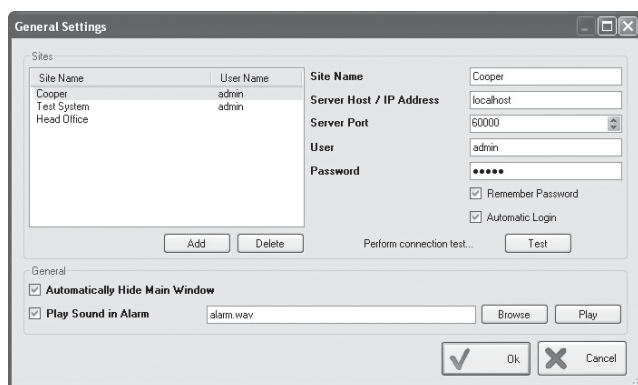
General Settings

Sites

| Site Name | User Name |
|---|---|
| Cooper | admin |
| Test System | admin |
| Head Office | |

Add Delete

Site Name Cooper
Server Host / IP Address localhost
Server Port 60000
User admin
Password •••••
Remember Password
Automatic Login

Perform connection test... Test

General
Automatically Hide Main Window
Play Sound in Alarm alarm.wav Browse Play

Ok Cancel